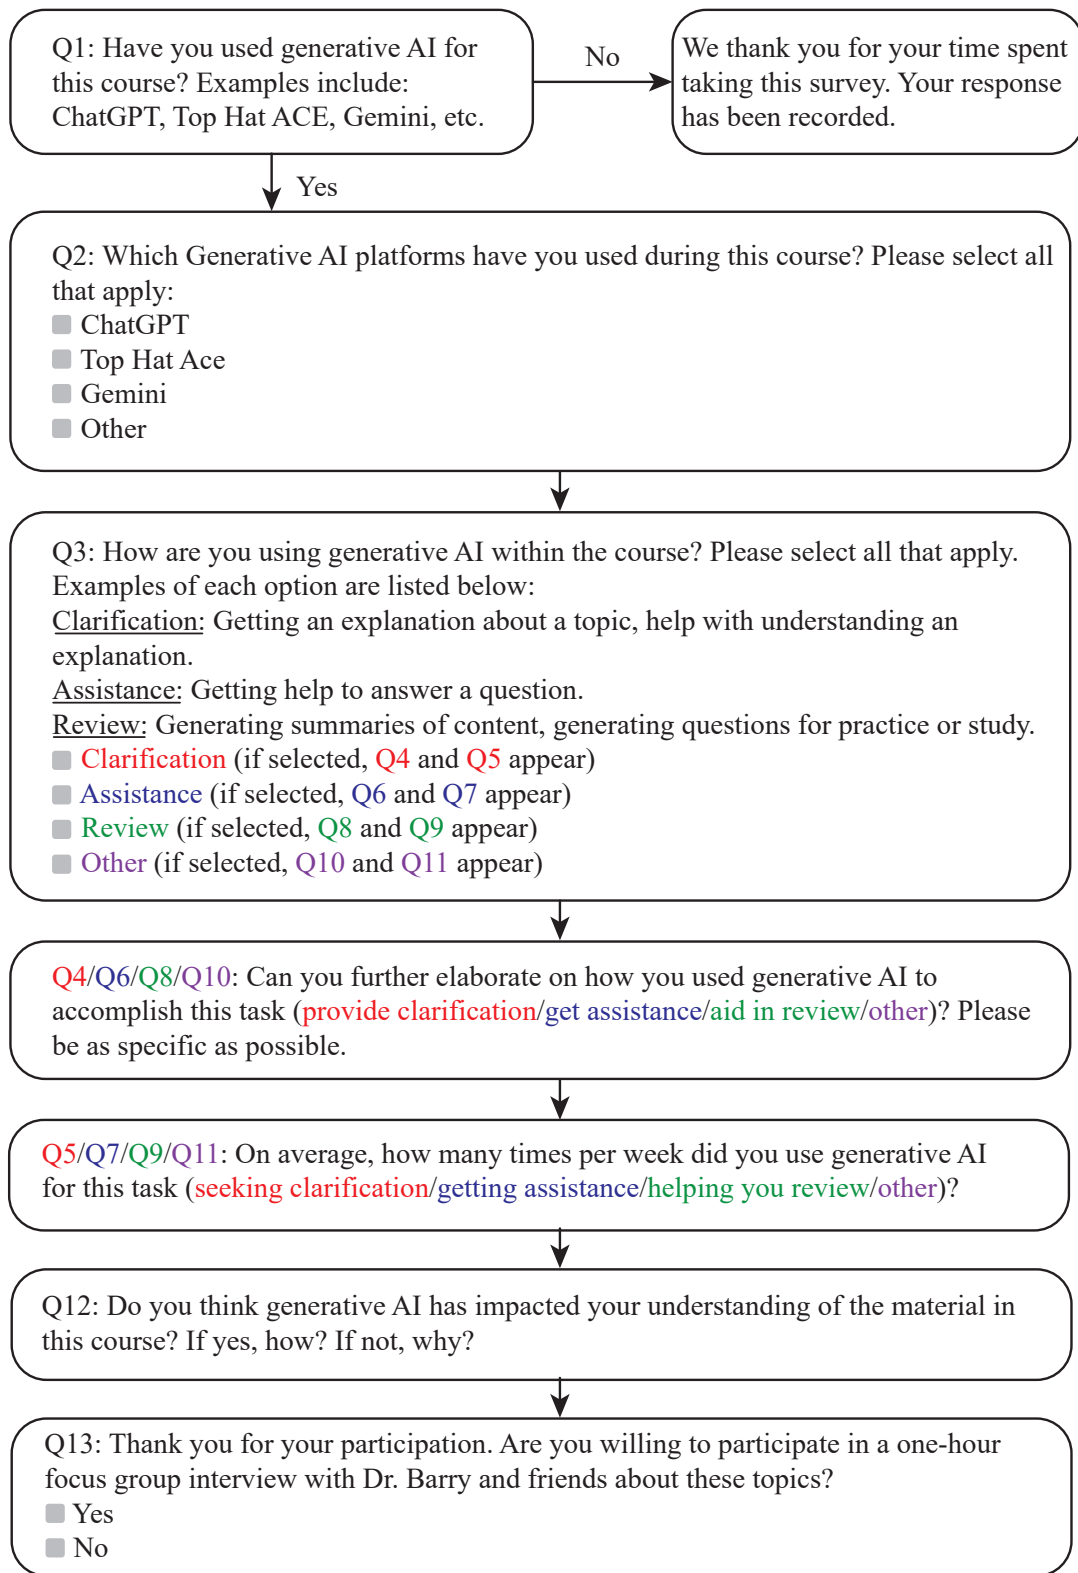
Q1: Have you used generative AI for this course? Examples include: ChatGPT, Top Hat ACE, Gemini, etc.

No

We thank you for your time spent taking this survey. Your response has been recorded.

Yes

Q2: Which Generative AI platforms have you used during this course? Please select all that apply:
ChatGPT
Top Hat Ace
Gemini
Other

Q3: How are you using generative AI within the course? Please select all that apply. Examples of each option are listed below:
Clarification: Getting an explanation about a topic, help with understanding an explanation.
Assistance: Getting help to answer a question.
Review: Generating summaries of content, generating questions for practice or study.
Clarification (if selected, Q4 and Q5 appear)
Assistance (if selected, Q6 and Q7 appear)
Review (if selected, Q8 and Q9 appear)
Other (if selected, Q10 and Q11 appear)

Q4/Q6/Q8/Q10: Can you further elaborate on how you used generative AI to accomplish this task (provide clarification/get assistance/aid in review/other)? Please be as specific as possible.

Q5/Q7/Q9/Q11: On average, how many times per week did you use generative AI for this task (seeking clarification/getting assistance/helping you review/other)?

Q12: Do you think generative AI has impacted your understanding of the material in this course? If yes, how? If not, why?

Q13: Thank you for your participation. Are you willing to participate in a one-hour focus group interview with Dr. Barry and friends about these topics?
Yes
No